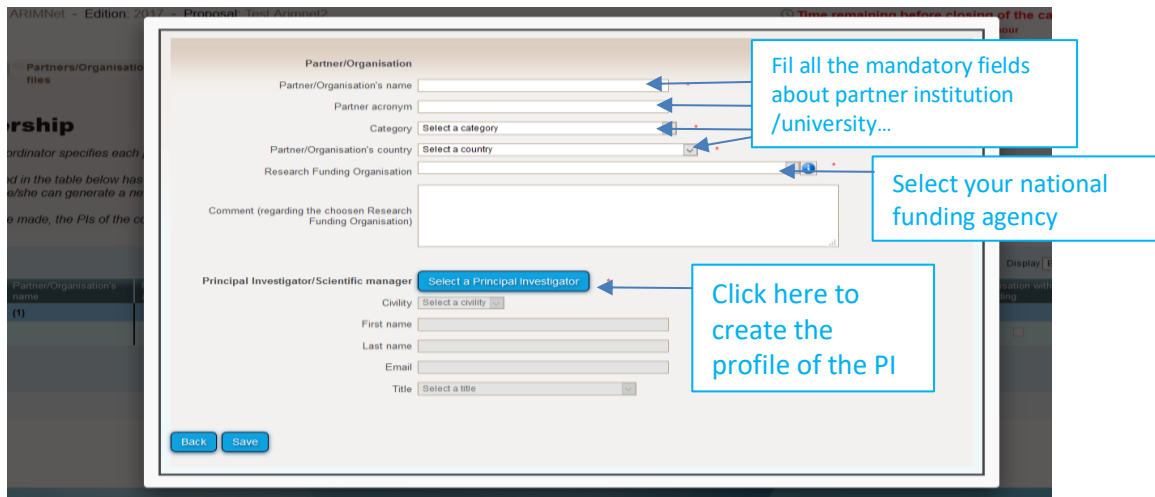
ARIMNet - Edition: 2017 - Proposal: Test Arimnet2

Time remaining before closing of the ca

Partners/Organisation files

orship

ordinator specifies each

d in the table below has e/she can generate a ne

e made, the PIs of the co

Partner/Organisation

Partner/Organisation's name *

Partner acronym

Category Select a category *

Partner/Organisation's country Select a country *

Research Funding Organisation *

Comment (regarding the choosen Research Funding Organisation)

Fil all the mandatory fields about partner institution /university…

Select your national funding agency

Principal Investigator/Scientific manager Select a Principal Investigator *

Civility Select a civility

First name

Last name

Email

Title Select a title

Click here to create the profile of the PI

Back Save

Display

Partner/Organisation's name

(1)

isation with ing